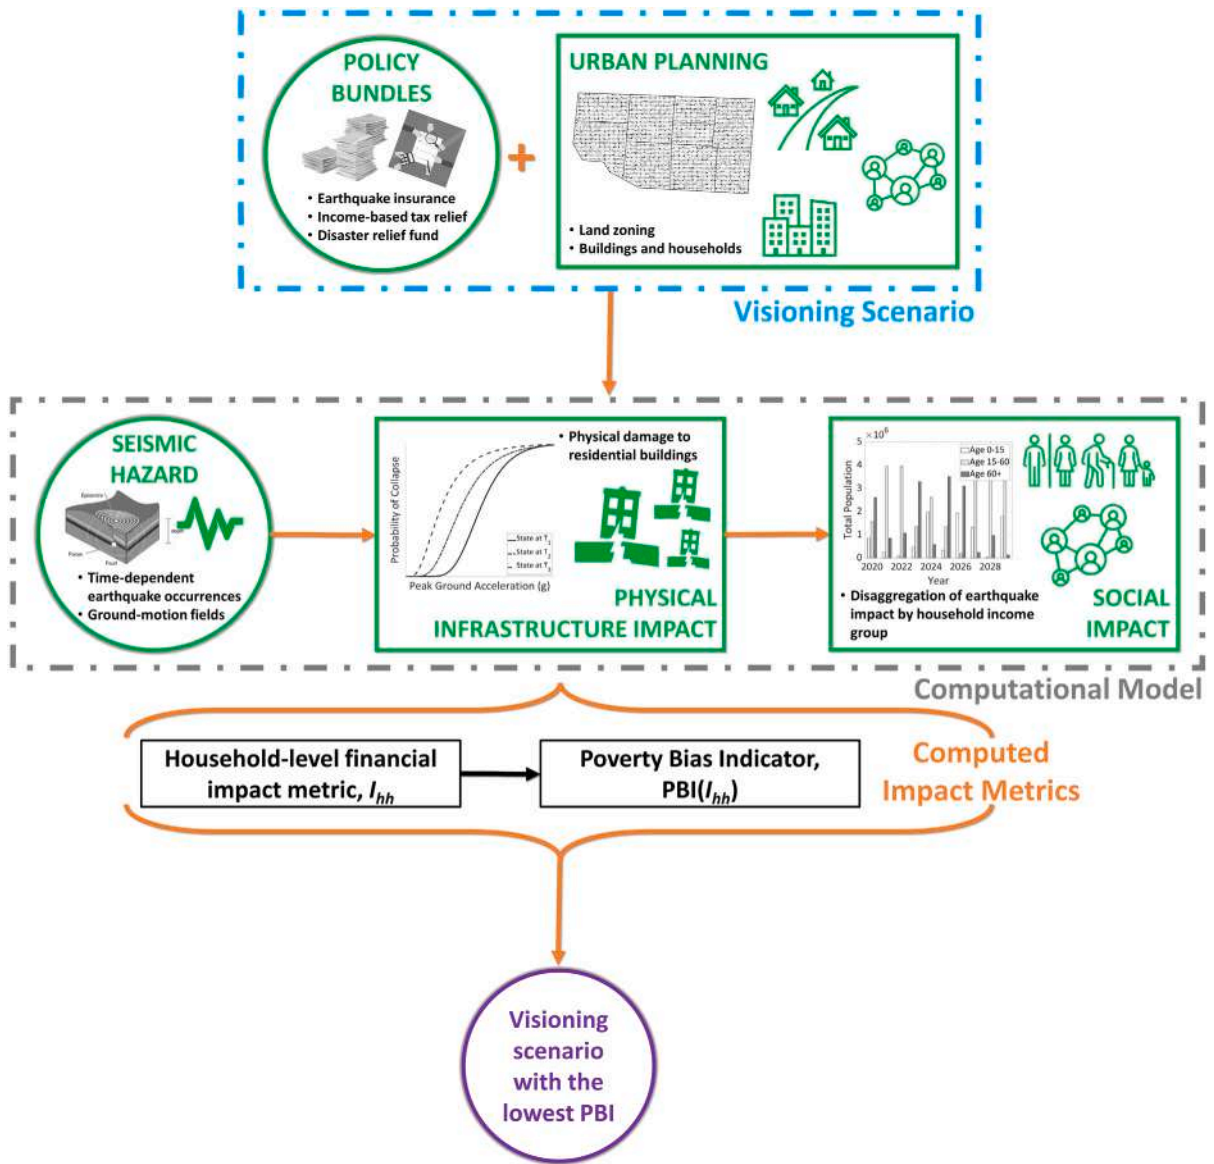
POLICY BUNDLES

• Earthquake insurance
• Income-based tax relief
• Disaster relief fund

+

URBAN PLANNING

• Land zoning
• Buildings and households

Visioning Scenario

SEISMIC HAZARD

Epicentre
Focus
Fault

• Time-dependent earthquake occurrences
• Ground-motion fields

• Physical damage to residential buildings

Probability of Collapse

State at $T_1$
State at $T_2$
State at $T_3$

Peak Ground Acceleration (g)

PHYSICAL INFRASTRUCTURE IMPACT

$\times 10^6$
5
4
3
2
1
0

Total Population

Age 0-15
Age 15-60
Age 60+

2020 2022 2024 2026 2028
Year

• Disaggregation of earthquake impact by household income group

SOCIAL IMPACT

Computational Model

Household-level financial impact metric, $I_{hh}$

Poverty Bias Indicator, PBI($I_{hh}$)

Computed Impact Metrics

Visioning scenario with the lowest PBI